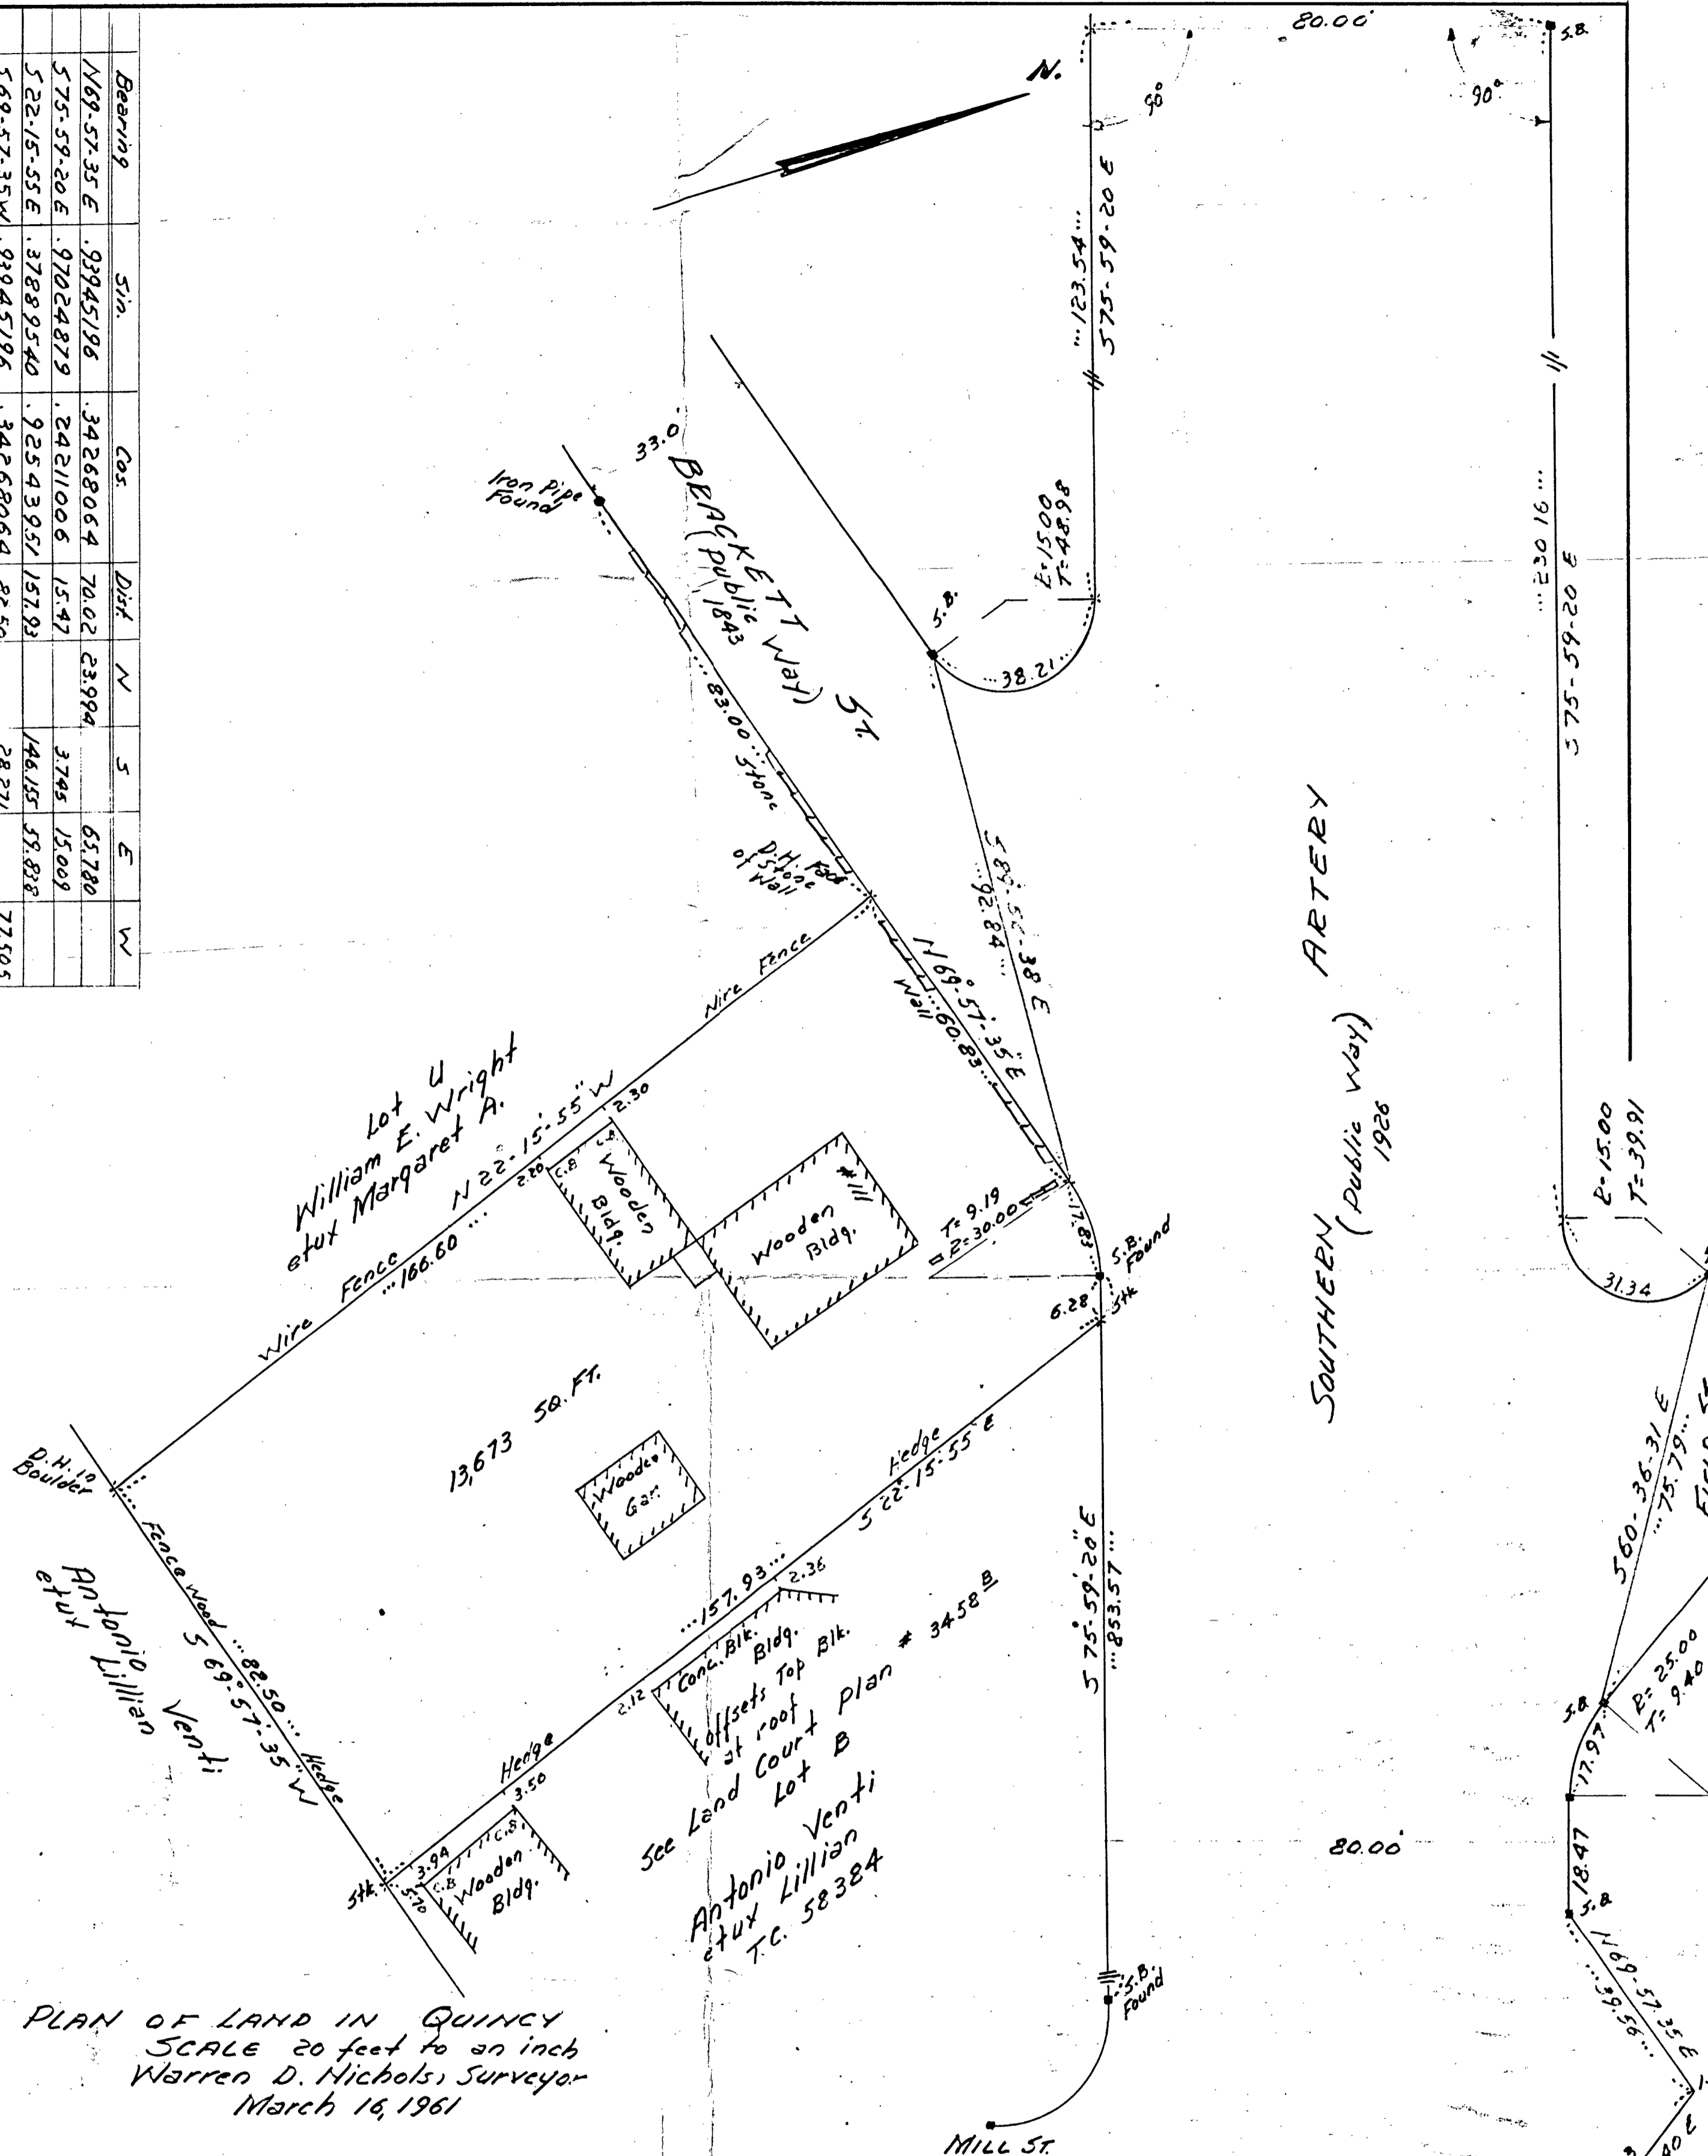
| Bearing | Sin. | Cos. | Dist | N | S | E | W |
|---|---|---|---|---|---|---|---|
| N69-57-35 E | .93945196 | .34268064 | 70.02 | 23.994 | | 65.780 | |
| S75-59-20 E | .97024879 | .24211006 | 15.47 | | 3.745 | 15.009 | |
| S22-15-55 E | .37889540 | .92543951 | 157.93 | | 146.155 | 59.838 | |
| S69-57-35 W | .93945196 | .34268064 | 82.50 | | 28.271 | | 77.505 |

N.

80.00

90°

S.B.

90°

...123.54...
S75-59-20 E

...230.16...
S75-59-20 E

33.0
Iron Pipe Found

BEACKETT ST.
(Public Way)
1843

R=15.00
T=48.98

S.B.

38.21

83.00 Stone

D.H. Top of Stone Wall

S 83-52-38 E
92.84

N 69°-57'-35" E
Wall 60.83

ARTERY

SOUTHERN (Public Way) 1926

Nire Fence

Lot U
William E. Wright
etux Margaret A.

N 22°-15'-55" W
Wire Fence ...166.60...

2.30
2.20
C.B
Wooden Bldg.

Wooden Bldg.
#111

T=9.19
R=30.00
17.83
S.B. Found
6.28
Stk

R=15.00
T=39.91

31.34

13,673 Sq. Ft.

D.H. in Boulder

Wooden Gar.

Hedge
S 22°-15'-55" E

S 60-36-31 E
...75.79...

Fence Wood ...82.50... Hedge
S 69°-57'-35" W

Antonio Venti
etux Lillian

...157.93...
2.36
Conc. Blk. Bldg.
offsets Top Blk. at roof
2.12

S 75°-59'-20" E
...853.57...

See Land Court Plan # 3458 B
Lot B

R=25.00
T=9.40
S.B.
17.97

Hedge
3.50
3.94
C.B
C.B
Wooden Bldg.
Stk.
5.70

Antonio Venti
etux Lillian
T.C. 58384

80.00

18.47
S.B.

N 69-57-35 E
69.56

S.B. Found

PLAN OF LAND IN QUINCY
SCALE 20 feet to an inch
Warren D. Nichols, Surveyor
March 16, 1961

MILL ST.